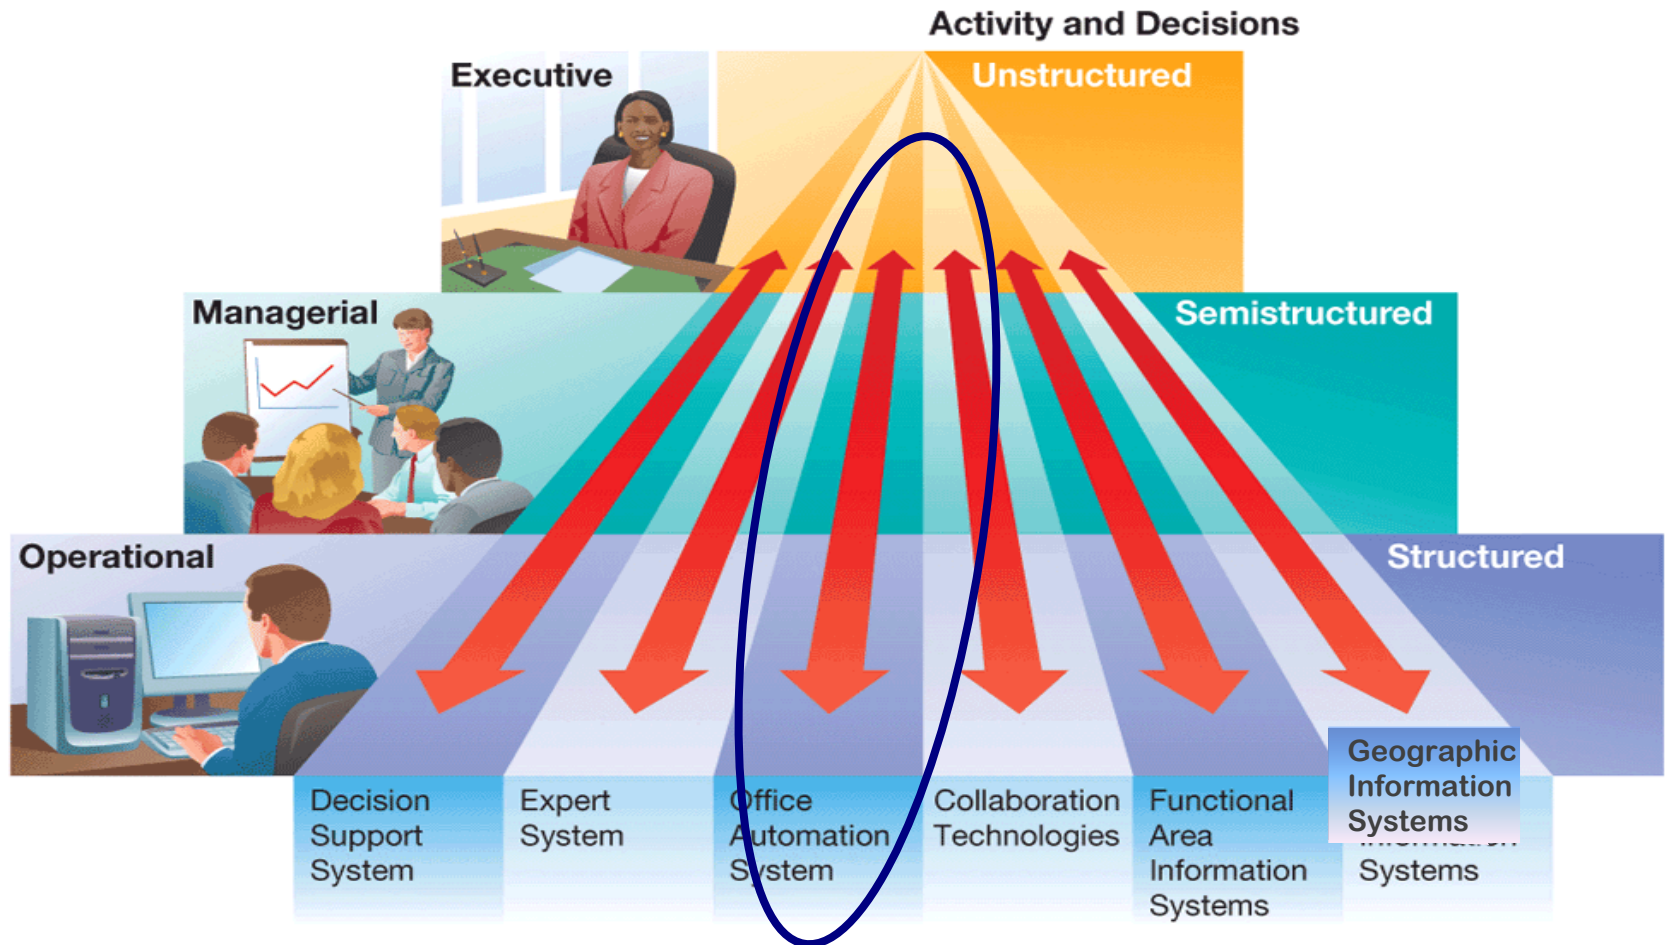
Activity and Decisions

Executive

Unstructured

Managerial

Semistructured

Operational

Structured

Decision Support System

Expert System

Office Automation System

Collaboration Technologies

Functional Area Information Systems

Geographic Information Systems

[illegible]

Systems